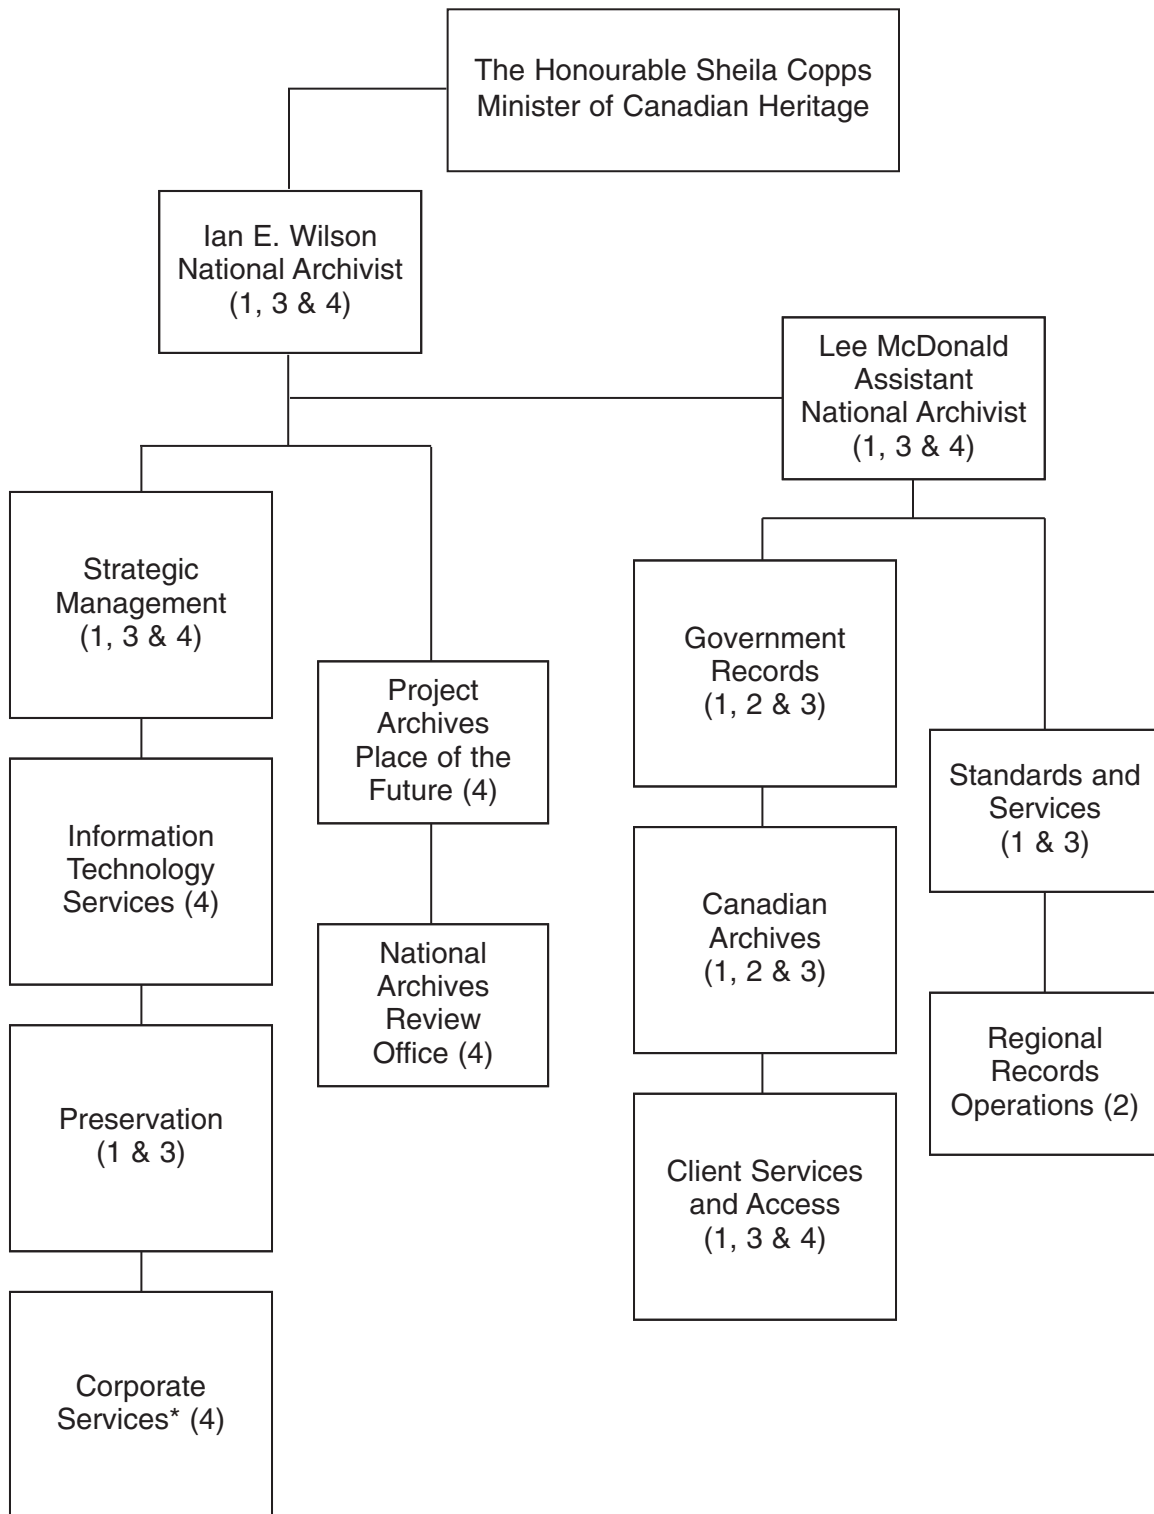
The Honourable Sheila Copps
Minister of Canadian Heritage

Ian E. Wilson
National Archivist
(1, 3 & 4)

Lee McDonald
Assistant
National Archivist
(1, 3 & 4)

Strategic
Management
(1, 3 & 4)

Information
Technology
Services (4)

Preservation
(1 & 3)

Corporate
Services* (4)

Project
Archives
Place of the
Future (4)

National
Archives
Review
Office (4)

Government
Records
(1, 2 & 3)

Canadian
Archives
(1, 2 & 3)

Client Services
and Access
(1, 3 & 4)

Standards and
Services
(1 & 3)

Regional
Records
Operations (2)